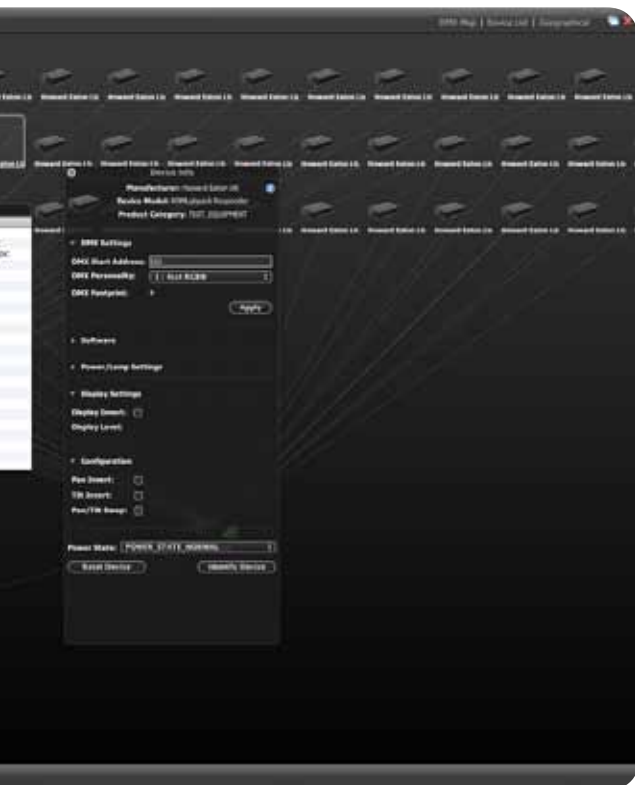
DMX Map | Device List | Geographical

Howard Eaton Lt

Device Info

Manufacturer: Howard Eaton Ltd

Device Model: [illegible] Responder

Product Category: TEST_EQUIPMENT

DMX Settings

DMX Start Address: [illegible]

DMX Personality: 1 : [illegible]

DMX Footprint: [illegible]

Apply

Software

Power/Lamp Settings

Display Settings

Display Invert:

Display Level:

Configuration

Pan Invert:

Tilt Invert:

Pan/Tilt Swap:

Power State: POWER_STATE_NORMAL

Reset Device

Identify Device